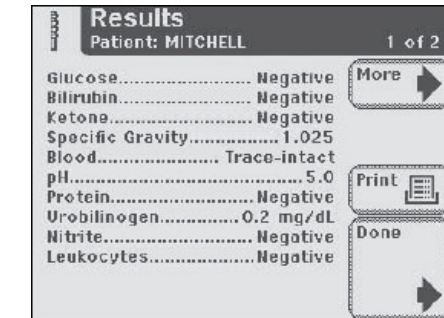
Results
Patient: MITCHELL
1 of 2

Glucose........................ Negative
Bilirubin........................ Negative
Ketone.......................... Negative
Specific Gravity................ 1.025
Blood...................... Trace-intact
pH............................................ 5.0
Protein........................... Negative
Urobilinogen.............. 0.2 mg/dL
Nitrite............................ Negative
Leukocytes.................... Negative

More
Print
Done